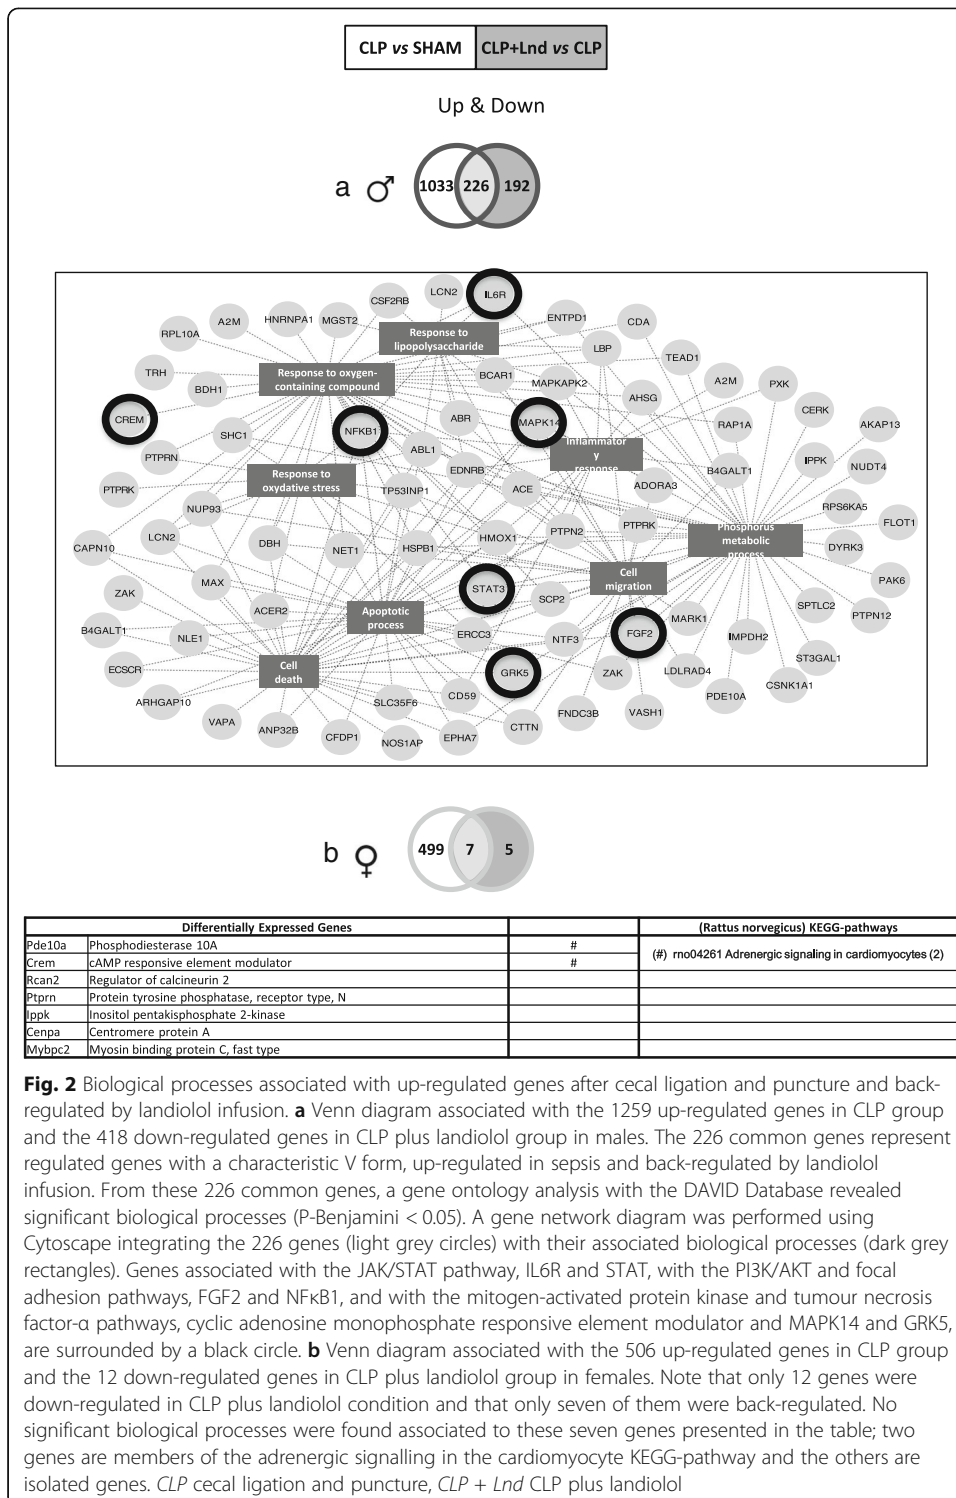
CLP vs SHAM | CLP+Lnd vs CLP

Up & Down

a ♂

1033 226 192

IL6R LCN2 CSF2RB A2M HNRNPA1 MGST2 RPL10A Response to lipopolysaccharide ENTPD1 CDA LBP TEAD1 TRH BDH1 Response to oxygen-containing compound BCAR1 MAPKAPK2 A2M PXK AHSG CREM SHC1 NFKB1 ABR MAPK14 RAP1A CERK AKAP13 PTPRN ABL1 Inflammatory response IPPK NUDT4 EDNRB B4GALT1 PTPRK Response to oxydative stress TP53INP1 ACE ADORA3 NUP93 RPS6KA5 FLOT1 PTPRK Phosphorus metabolic process CAPN10 LCN2 DBH NET1 HSPB1 HMOX1 PTPN2 DYRK3 Cell migration MAX PAK6 ZAK STAT3 SCP2 SPTLC2 PTPN12 ACER2 Apoptotic process MARK1 B4GALT1 NLE1 ERCC3 NTF3 FGF2 IMPDH2 ECSCR Cell death GRK5 ZAK LDLRAD4 ST3GAL1 ARHGAP10 CD59 CSNK1A1 SLC35F6 PDE10A VAPA ANP32B FNDC3B VASH1 CFDP1 NOS1AP EPHA7 CTTN

b ♀

499 7 5

| Differentially Expressed Genes | | | (Rattus norvegicus) KEGG-pathways |
|---|---|---|---|
| Pde10a | Phosphodiesterase 10A | # | (#) rno04261 Adrenergic signaling in cardiomyocytes (2) |
| Crem | cAMP responsive element modulator | # | |
| Rcan2 | Regulator of calcineurin 2 | | |
| Ptprn | Protein tyrosine phosphatase, receptor type, N | | |
| Ippk | Inositol pentakisphosphate 2-kinase | | |
| Cenpa | Centromere protein A | | |
| Mybpc2 | Myosin binding protein C, fast type | | |

**Fig. 2** Biological processes associated with up-regulated genes after cecal ligation and puncture and back-regulated by landiolol infusion. **a** Venn diagram associated with the 1259 up-regulated genes in CLP group and the 418 down-regulated genes in CLP plus landiolol group in males. The 226 common genes represent regulated genes with a characteristic V form, up-regulated in sepsis and back-regulated by landiolol infusion. From these 226 common genes, a gene ontology analysis with the DAVID Database revealed significant biological processes (P-Benjamini < 0.05). A gene network diagram was performed using Cytoscape integrating the 226 genes (light grey circles) with their associated biological processes (dark grey rectangles). Genes associated with the JAK/STAT pathway, IL6R and STAT, with the PI3K/AKT and focal adhesion pathways, FGF2 and NFκB1, and with the mitogen-activated protein kinase and tumour necrosis factor-α pathways, cyclic adenosine monophosphate responsive element modulator and MAPK14 and GRK5, are surrounded by a black circle. **b** Venn diagram associated with the 506 up-regulated genes in CLP group and the 12 down-regulated genes in CLP plus landiolol group in females. Note that only 12 genes were down-regulated in CLP plus landiolol condition and that only seven of them were back-regulated. No significant biological processes were found associated to these seven genes presented in the table; two genes are members of the adrenergic signalling in the cardiomyocyte KEGG-pathway and the others are isolated genes. *CLP* cecal ligation and puncture, *CLP + Lnd* CLP plus landiolol